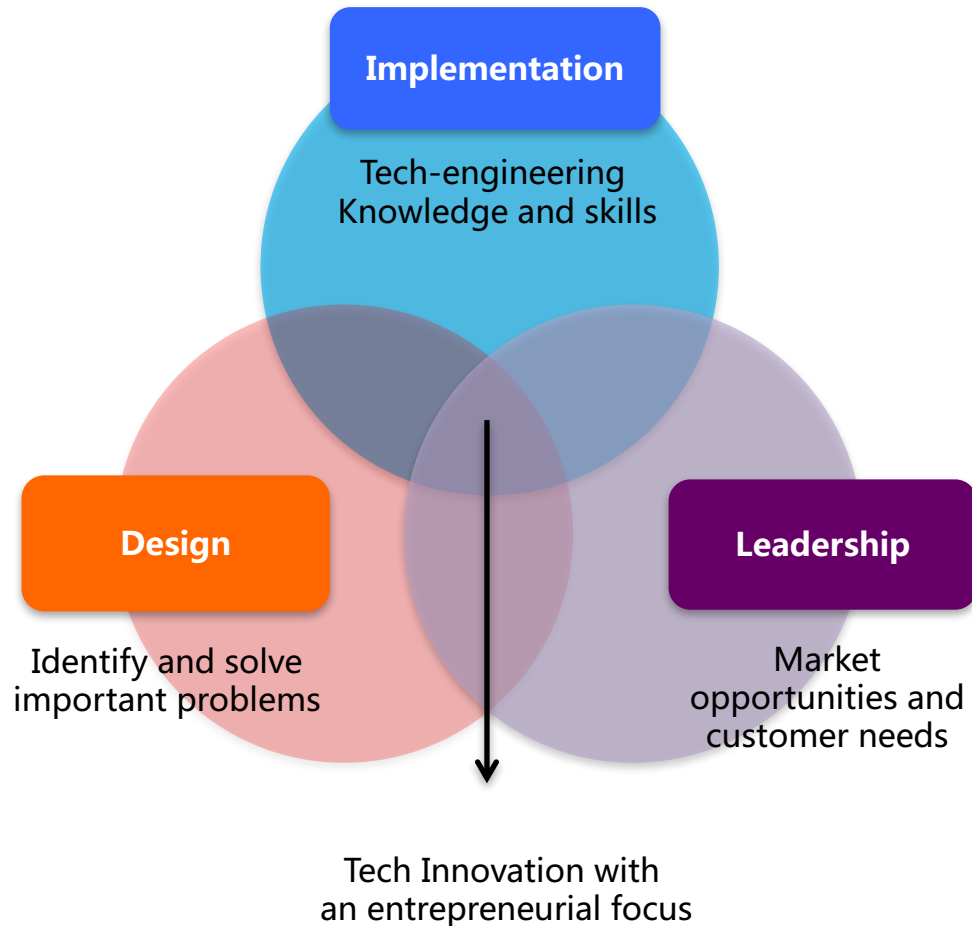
Implementation

Tech-engineering Knowledge and skills

Design

Identify and solve important problems

Leadership

Market opportunities and customer needs

Tech Innovation with an entrepreneurial focus